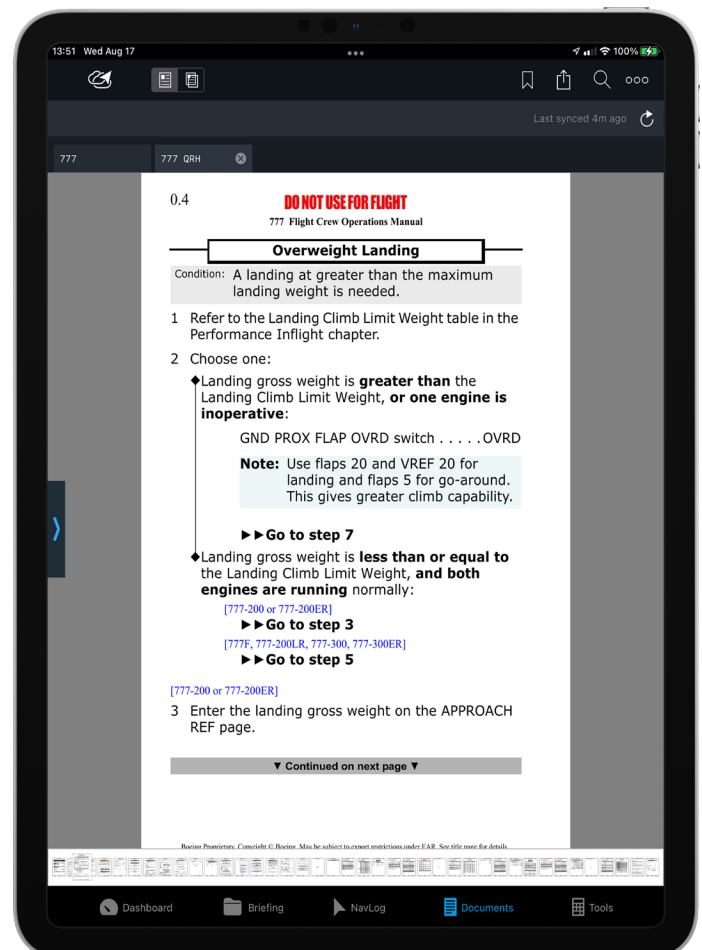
13:51 Wed Aug 17

100%

Last synced 4m ago

777

777 QRH

0.4

DO NOT USE FOR FLIGHT

777 Flight Crew Operations Manual

Overweight Landing

Condition: A landing at greater than the maximum landing weight is needed.

1 Refer to the Landing Climb Limit Weight table in the Performance Inflight chapter.

2 Choose one:

◆Landing gross weight is **greater than** the Landing Climb Limit Weight, **or one engine is inoperative**:

GND PROX FLAP OVRD switch . . . . . OVRD

**Note:** Use flaps 20 and VREF 20 for landing and flaps 5 for go-around. This gives greater climb capability.

►►Go to step 7

◆Landing gross weight is **less than or equal to** the Landing Climb Limit Weight, **and both engines are running** normally:

[777-200 or 777-200ER]

►►Go to step 3

[777F, 777-200LR, 777-300, 777-300ER]

►►Go to step 5

[777-200 or 777-200ER]

3 Enter the landing gross weight on the APPROACH REF page.

▼ Continued on next page ▼

Boeing Proprietary. Copyright © Boeing. May be subject to export restrictions under EAR. See title page for details.

Dashboard

Briefing

NavLog

Documents

Tools